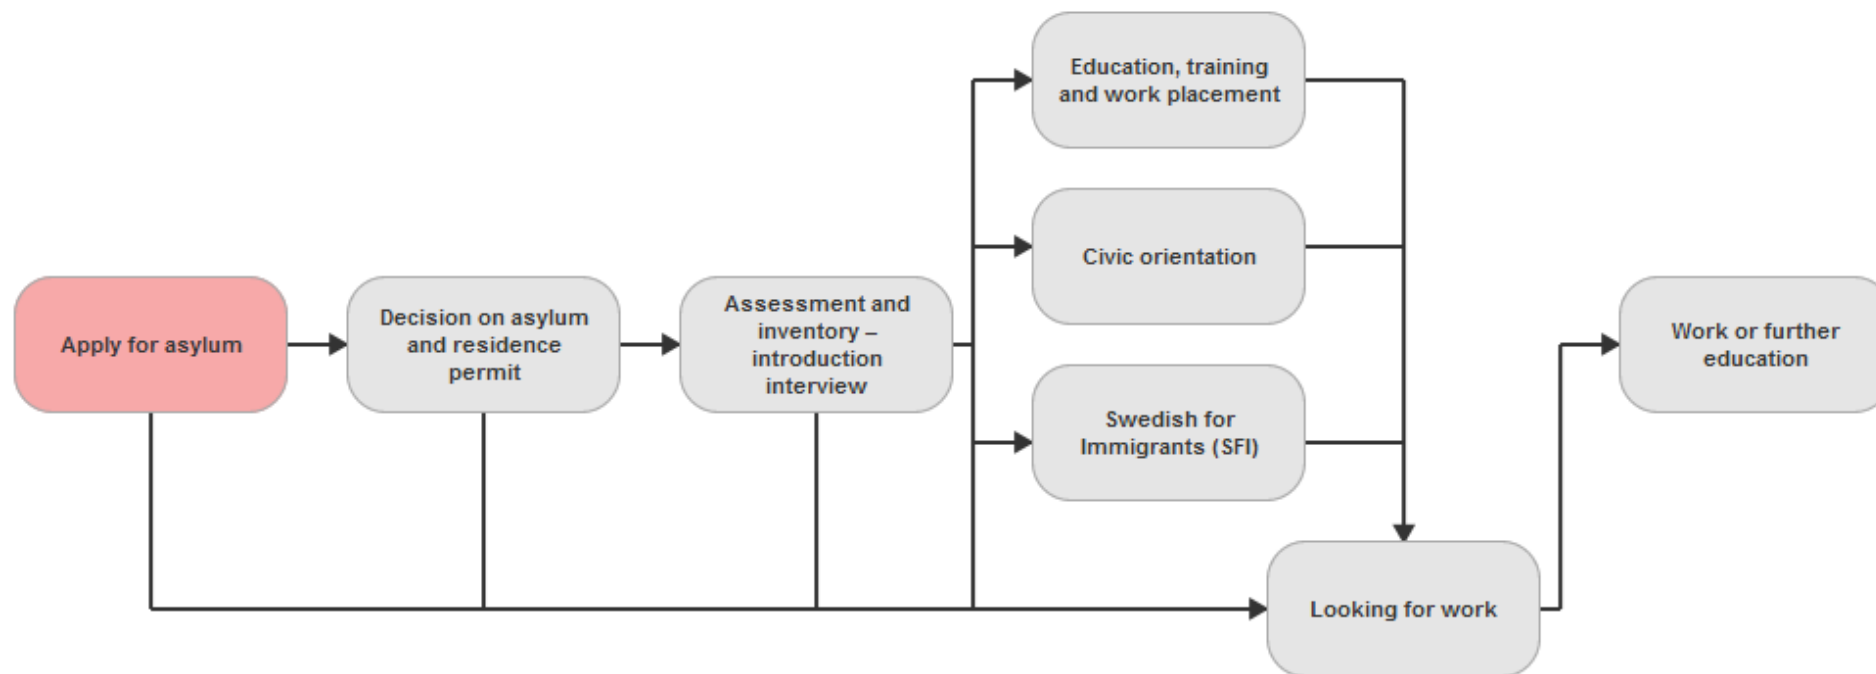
Apply for asylum

Decision on asylum and residence permit

Assessment and inventory – introduction interview

Education, training and work placement

Civic orientation

Swedish for Immigrants (SFI)

Looking for work

Work or further education